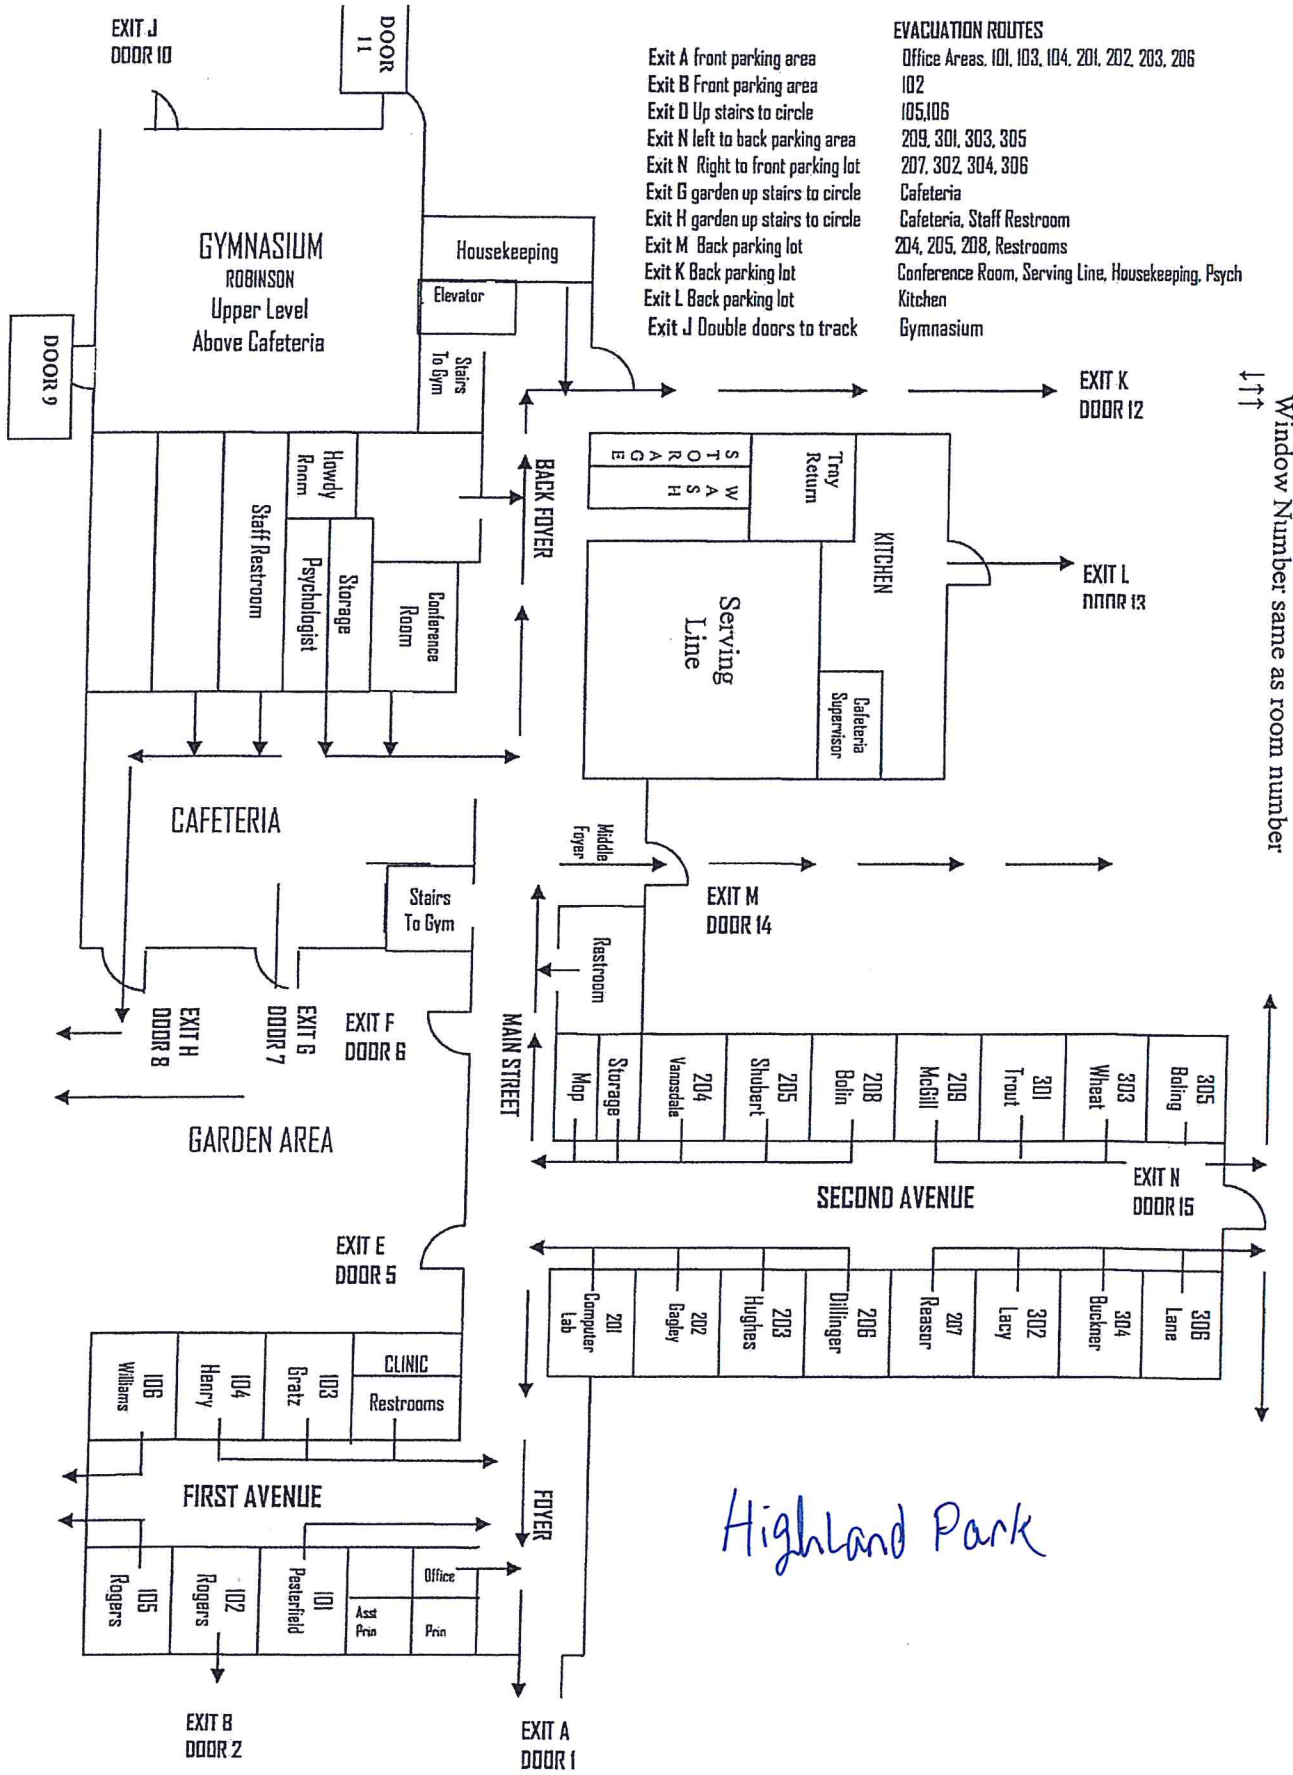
EXIT J
DOOR 10

DOOR 11

EVACUATION ROUTES

| Exit A front parking area | Office Areas, 101, 103, 104, 201, 202, 203, 206 |
|---|---|
| Exit B Front parking area | 102 |
| Exit D Up stairs to circle | 105,106 |
| Exit N left to back parking area | 209, 301, 303, 305 |
| Exit N Right to front parking lot | 207, 302, 304, 306 |
| Exit G garden up stairs to circle | Cafeteria |
| Exit H garden up stairs to circle | Cafeteria, Staff Restroom |
| Exit M Back parking lot | 204, 205, 208, Restrooms |
| Exit K Back parking lot | Conference Room, Serving Line, Housekeeping, Psych |
| Exit L Back parking lot | Kitchen |
| Exit J Double doors to track | Gymnasium |

GYMNASIUM
ROBINSON
Upper Level
Above Cafeteria

DOOR 9

Housekeeping

Elevator

Stairs To Gym

EXIT K
DOOR 12

Window Number same as room number

Staff Restroom

Howdy Room

Psychologist

Storage

Conference Room

BACK FOYER

STORAGE

SWASH

Tray Return

KITCHEN

EXIT L
DOOR 13

Serving Line

Cafeteria Supervisor

CAFETERIA

Middle Foyer

Stairs To Gym

EXIT M
DOOR 14

Restroom

EXIT H
DOOR 8

EXIT G
DOOR 7

EXIT F
DOOR 6

MAIN STREET

Mop

Storage

204 Vanosdale

205 Shubert

208 Bolin

209 McGill

301 Trout

303 Wheat

305 Boling

GARDEN AREA

SECOND AVENUE

EXIT N
DOOR 15

EXIT E
DOOR 5

201 Computer Lab

202 Gagley

203 Hughes

206 Dillinger

207 Reasor

302 Lacy

304 Buckner

306 Lane

106 Williams

104 Henry

103 Gratz

CLINIC

Restrooms

FIRST AVENUE

FOYER

Highland Park

105 Rogers

102 Rogers

101 Pesterfield

Asst Prin

Office

Prin

EXIT B
DOOR 2

EXIT A
DOOR 1